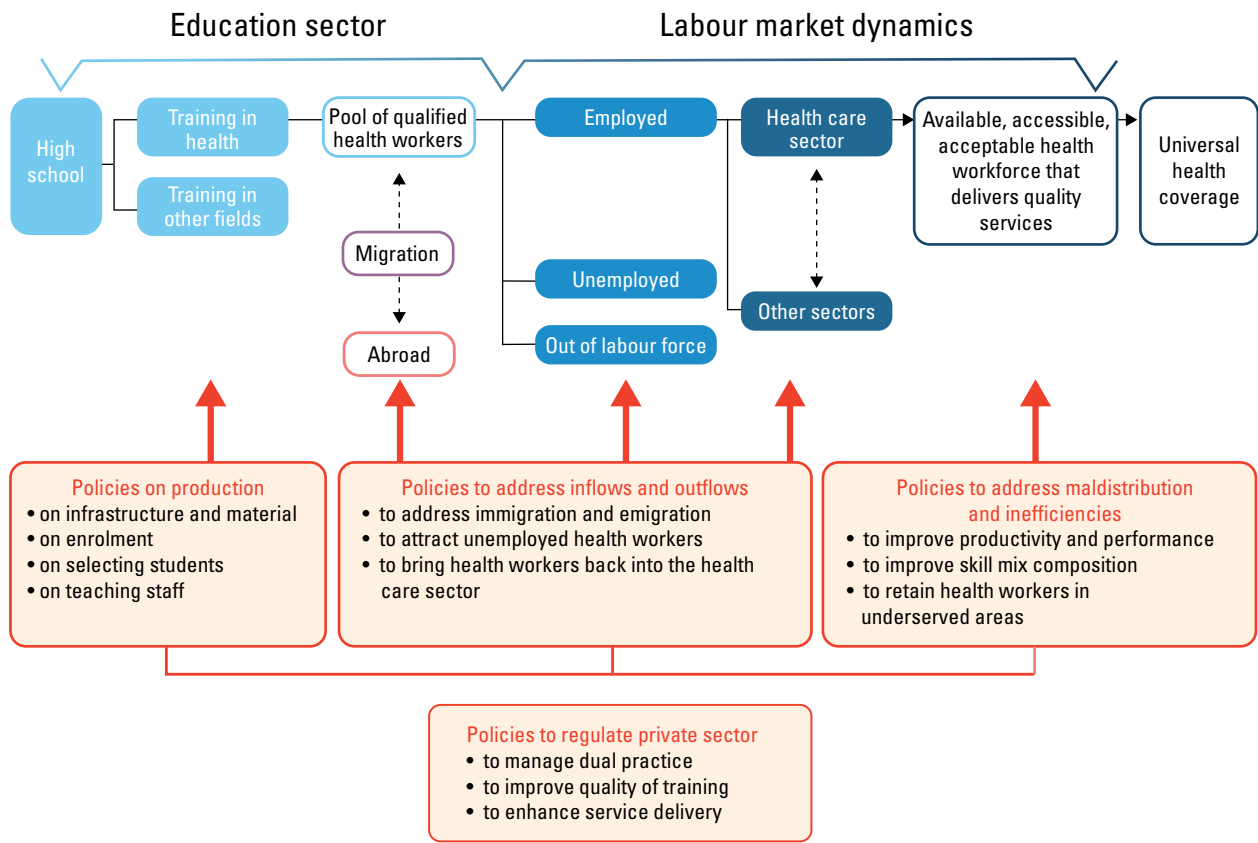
Education sector

Labour market dynamics

High school

Training in health

Training in other fields

Pool of qualified health workers

Migration

Abroad

Employed

Unemployed

Out of labour force

Health care sector

Other sectors

Available, accessible, acceptable health workforce that delivers quality services

Universal health coverage

Policies on production
• on infrastructure and material
• on enrolment
• on selecting students
• on teaching staff

Policies to address inflows and outflows
• to address immigration and emigration
• to attract unemployed health workers
• to bring health workers back into the health care sector

Policies to address maldistribution and inefficiencies
• to improve productivity and performance
• to improve skill mix composition
• to retain health workers in underserved areas

Policies to regulate private sector
• to manage dual practice
• to improve quality of training
• to enhance service delivery